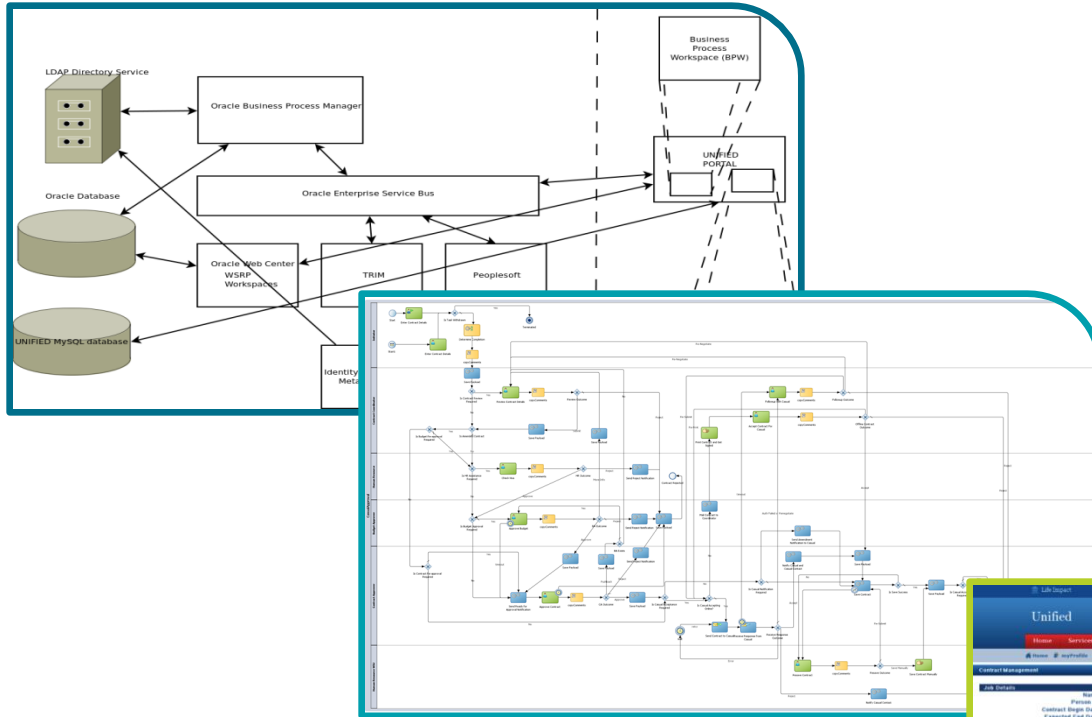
LDAP Directory Service

Oracle Business Process Manager

Business Process Workspace (BPW)

UNIFIED PORTAL

Oracle Database

Oracle Enterprise Service Bus

Oracle Web Center WSRP Workspaces

TRIM

Peoplesoft

UNIFIED MySQL database

Identity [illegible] Meta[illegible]

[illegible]

Unified

Home

Service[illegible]

Home

myProfile

Contract Management

Job Details